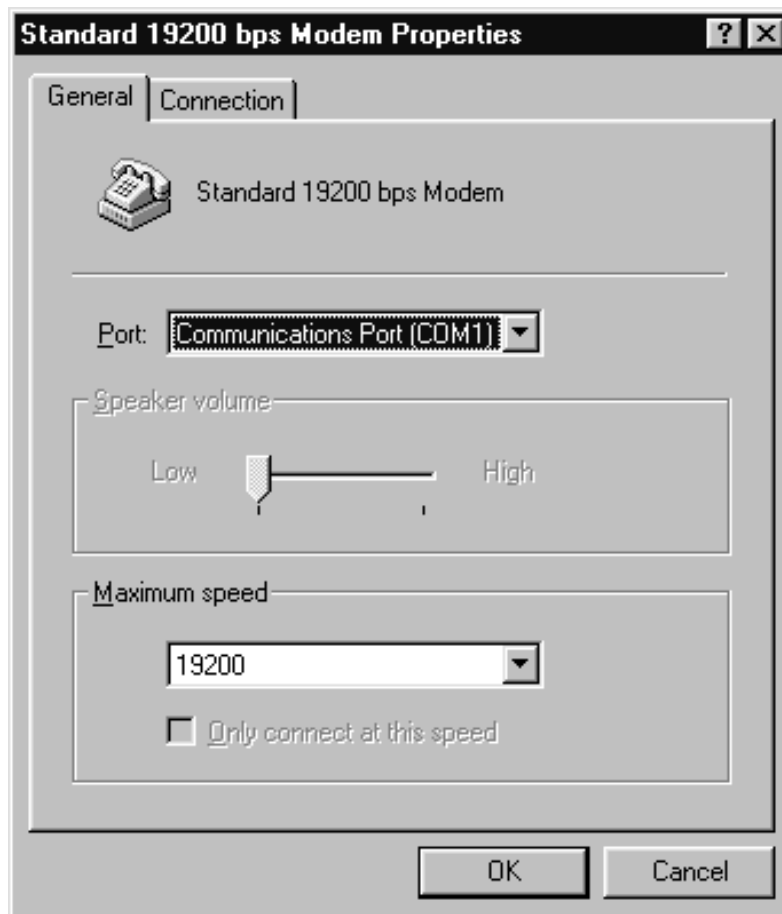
Standard 19200 bps Modem Properties

?

General

Connection

Standard 19200 bps Modem

Port: Communications Port (COM1)

Speaker volume

Low

High

Maximum speed

19200

Only connect at this speed

OK

Cancel